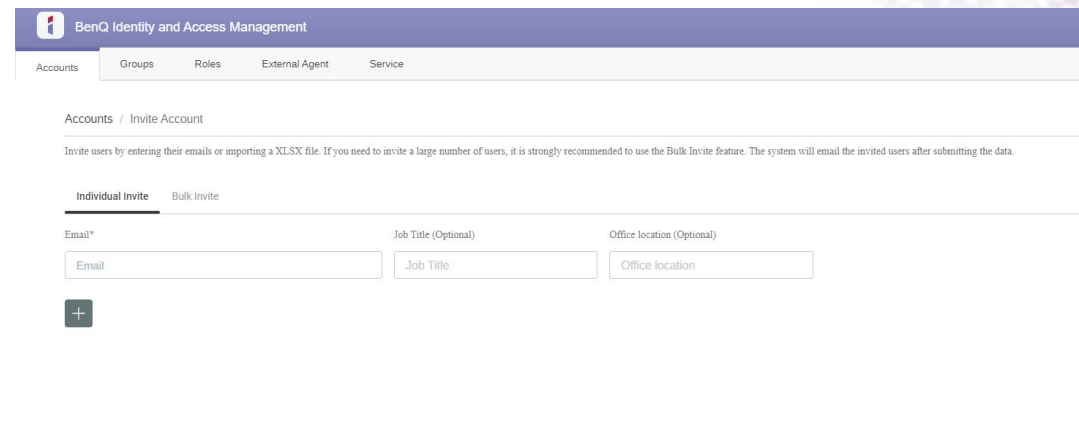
BenQ Identity and Access Management

Accounts Groups Roles External Agent Service

Accounts / Invite Account

Invite users by entering their emails or importing a XLSX file. If you need to invite a large number of users, it is strongly recommended to use the Bulk Invite feature. The system will email the invited users after submitting the data.

Individual Invite Bulk Invite

Email*

Email

Job Title (Optional)

Job Title

Office location (Optional)

Office location

+